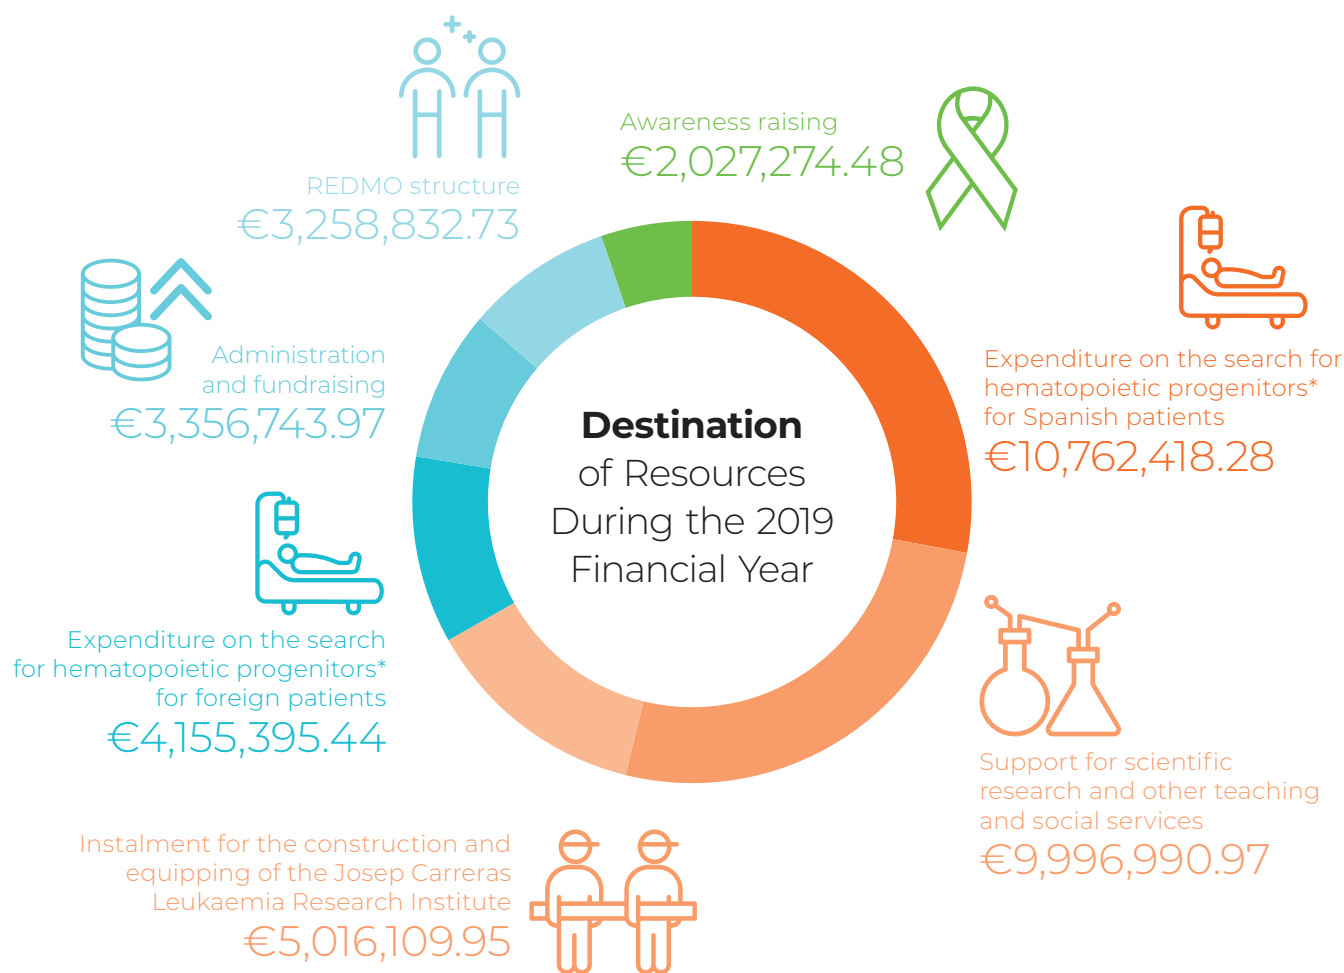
REDMO structure
€3,258,832.73

Awareness raising
€2,027,274.48

Administration and fundraising
€3,356,743.97

Destination of Resources During the 2019 Financial Year

Expenditure on the search for hematopoietic progenitors* for Spanish patients
€10,762,418.28

Expenditure on the search for hematopoietic progenitors* for foreign patients
€4,155,395.44

Support for scientific research and other teaching and social services
€9,996,990.97

Instalment for the construction and equipping of the Josep Carreras Leukaemia Research Institute
€5,016,109.95